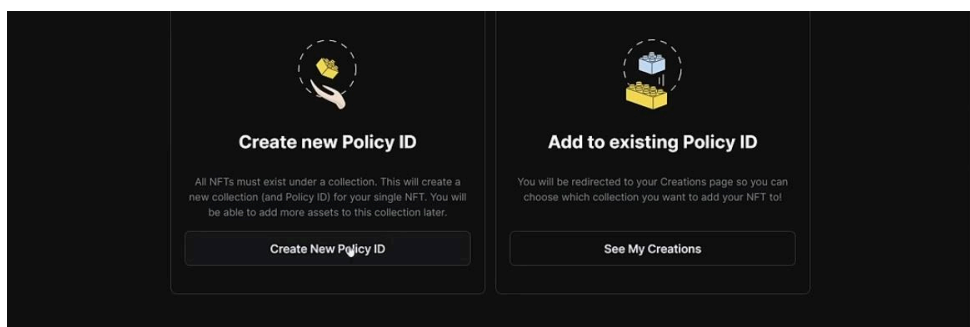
Create new Policy ID

All NFTs must exist under a collection. This will create a new collection (and Policy ID) for your single NFT. You will be able to add more assets to this collection later.

Create New Policy ID

Add to existing Policy ID

You will be redirected to your Creations page so you can choose which collection you want to add your NFT to!

See My Creations